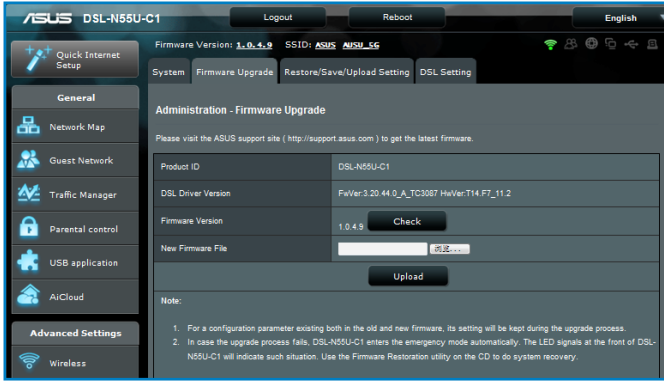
ASUS DSL-N55U-C1

Logout

Reboot

English

Quick Internet Setup

Firmware Version: 1.0.4.9 SSID: ASUS ASUS_5G

System Firmware Upgrade Restore/Save/Upload Setting DSL Setting

General

Network Map

Guest Network

Traffic Manager

Parental control

USB application

AiCloud

Advanced Settings

Wireless

Administration - Firmware Upgrade

Please visit the ASUS support site ( http://support.asus.com ) to get the latest firmware.

| | |
|---|---|
| Product ID | DSL-N55U-C1 |
| DSL Driver Version | FwVer:3.20.44.0_A_TC3087 HwVer:T14.F7_11.2 |
| Firmware Version | 1.0.4.9 Check |
| New Firmware File | 浏览... |

Upload

Note:

1. For a configuration parameter existing both in the old and new firmware, its setting will be kept during the upgrade process.
2. In case the upgrade process fails, DSL-N55U-C1 enters the emergency mode automatically. The LED signals at the front of DSL-N55U-C1 will indicate such situation. Use the Firmware Restoration utility on the CD to do system recovery.